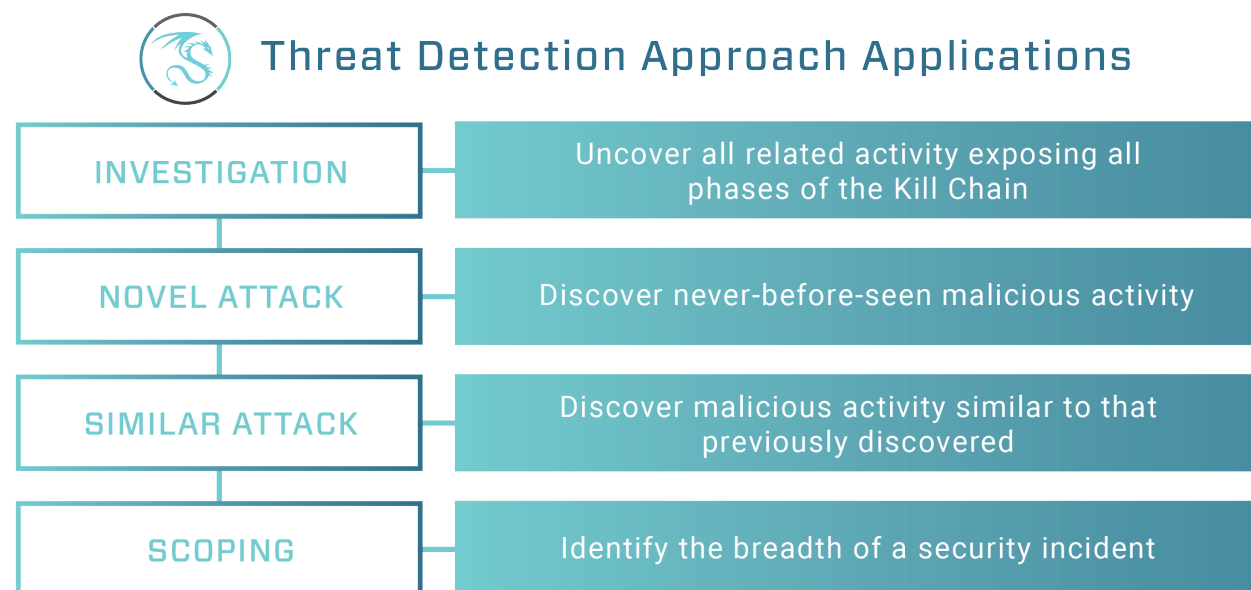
Threat Detection Approach Applications

INVESTIGATION

Uncover all related activity exposing all phases of the Kill Chain

NOVEL ATTACK

Discover never-before-seen malicious activity

SIMILAR ATTACK

Discover malicious activity similar to that previously discovered

SCOPING

Identify the breadth of a security incident